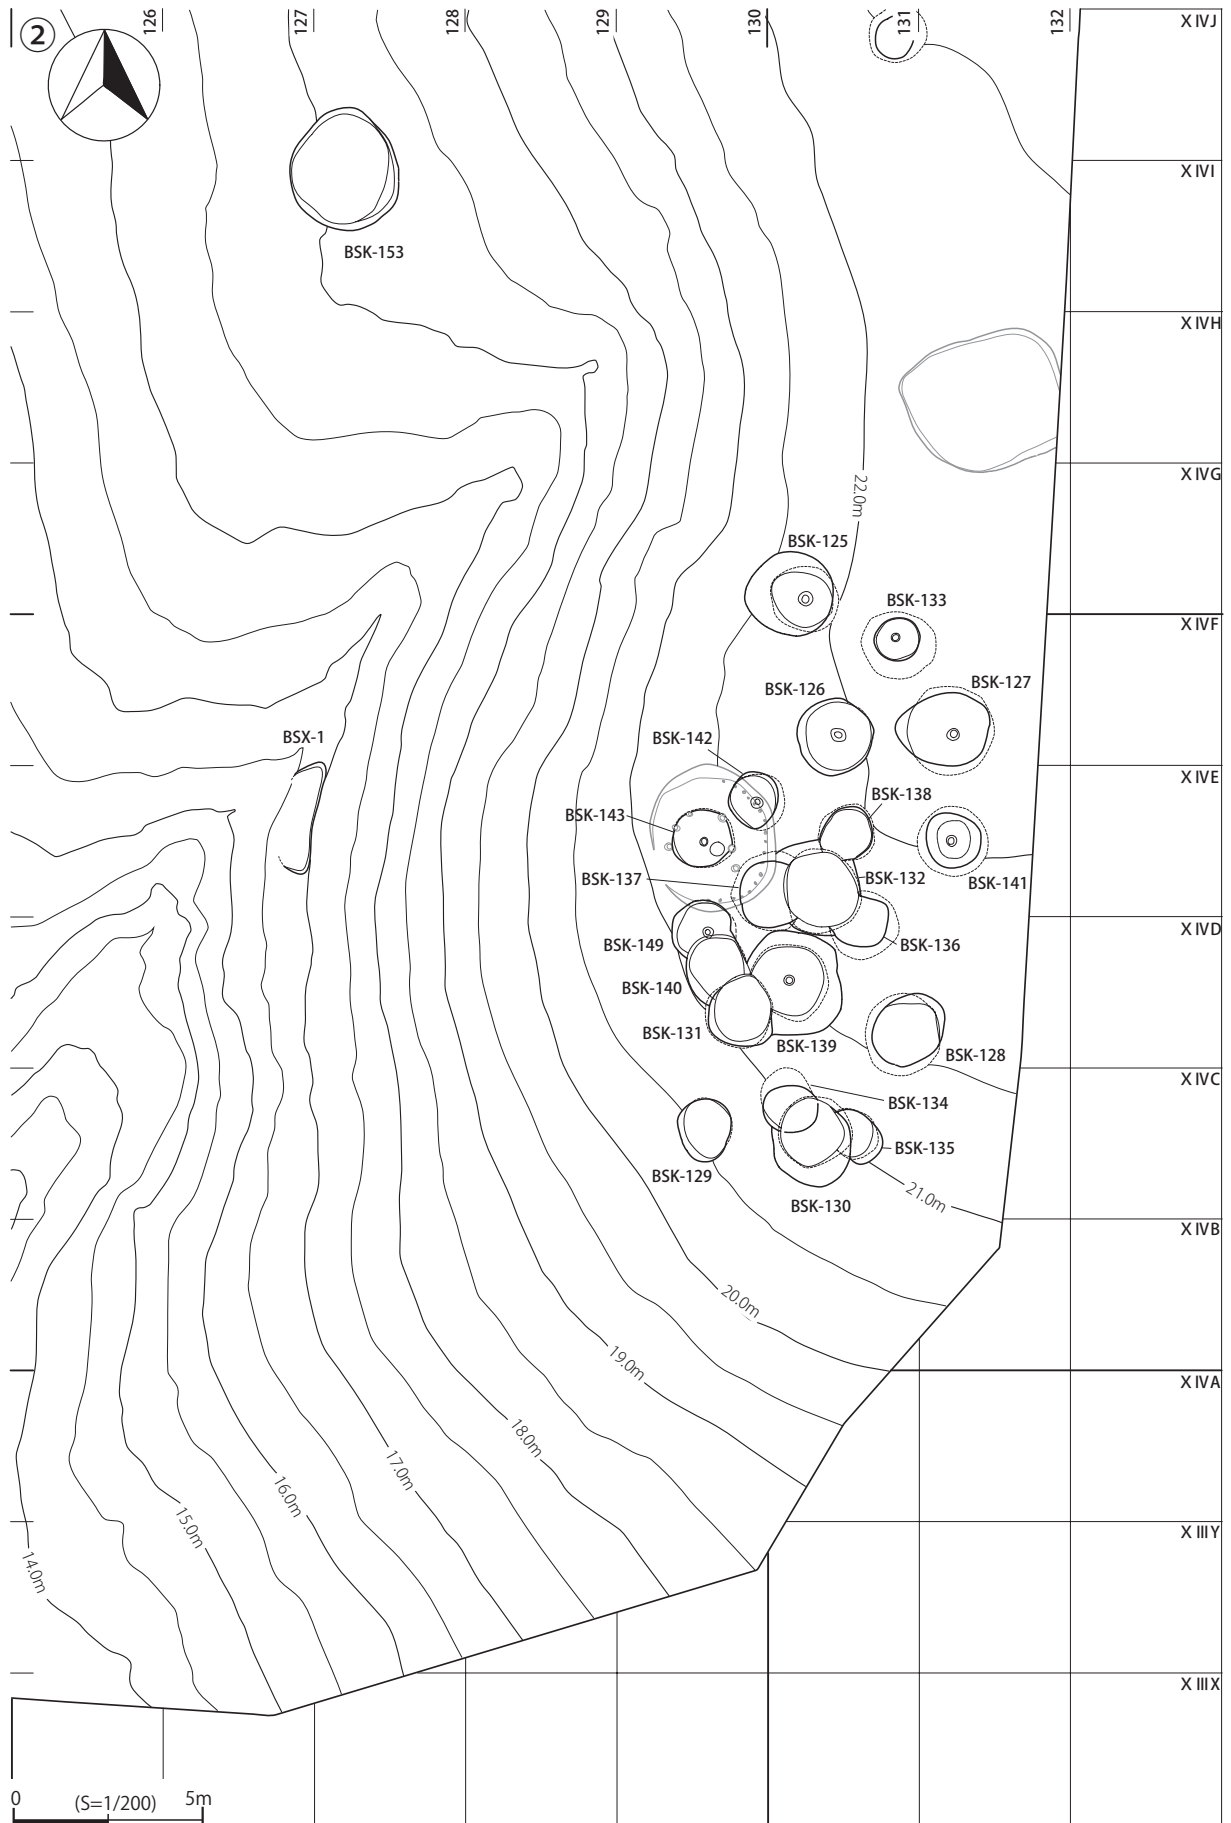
②

126
127
128
129
130
131
132

X IVJ
X IVI
X IVH
X IVG
X IVF
X IVE
X IVD
X IVC
X IVB
X IVA
X IIIY
X IIIX

BSK-153
BSX-1
22.0m
BSK-125
BSK-133
BSK-126
BSK-127
BSK-142
BSK-143
BSK-138
BSK-137
BSK-132
BSK-141
BSK-136
BSK-149
BSK-140
BSK-131
BSK-139
BSK-128
BSK-134
BSK-135
BSK-129
BSK-130
21.0m
20.0m
19.0m
18.0m
17.0m
16.0m
15.0m
14.0m

0 (S=1/200) 5m